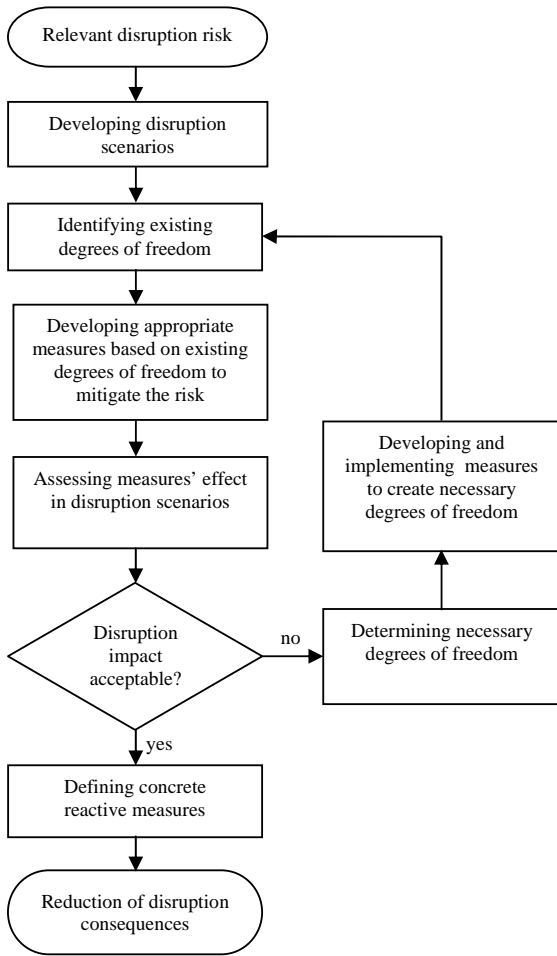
Relevant disruption risk

Developing disruption scenarios

Identifying existing degrees of freedom

Developing appropriate measures based on existing degrees of freedom to mitigate the risk

Assessing measures' effect in disruption scenarios

Disruption impact acceptable?

no

Determining necessary degrees of freedom

Developing and implementing measures to create necessary degrees of freedom

yes

Defining concrete reactive measures

Reduction of disruption consequences